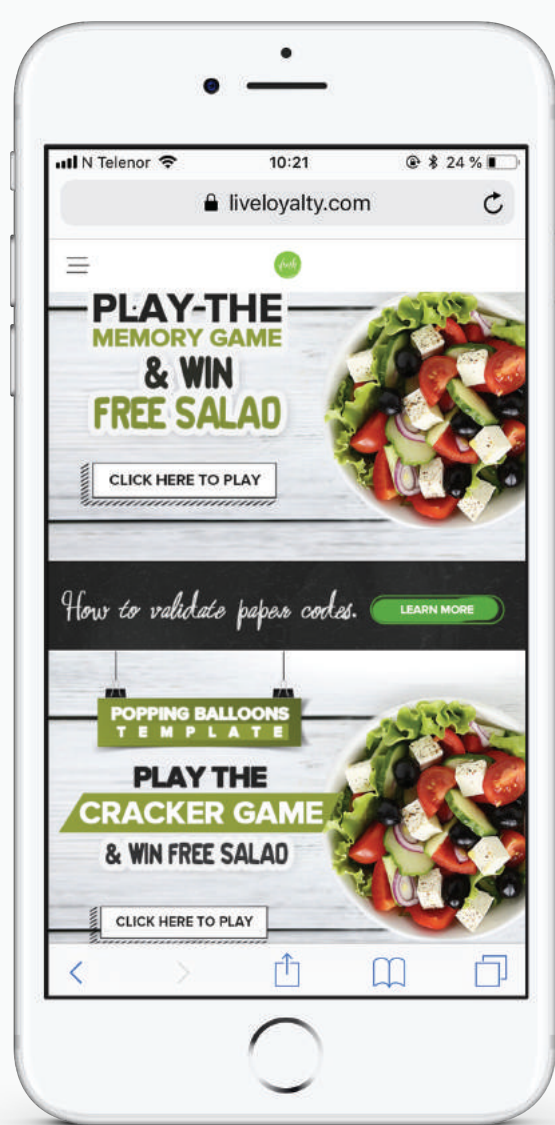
N Telenor 10:21 24 %

liveloyalty.com

fresh

PLAY THE
MEMORY GAME
& WIN
FREE SALAD

CLICK HERE TO PLAY

How to validate paper codes. LEARN MORE

POPPING BALLOONS
TEMPLATE

PLAY THE
CRACKER GAME
& WIN FREE SALAD

CLICK HERE TO PLAY